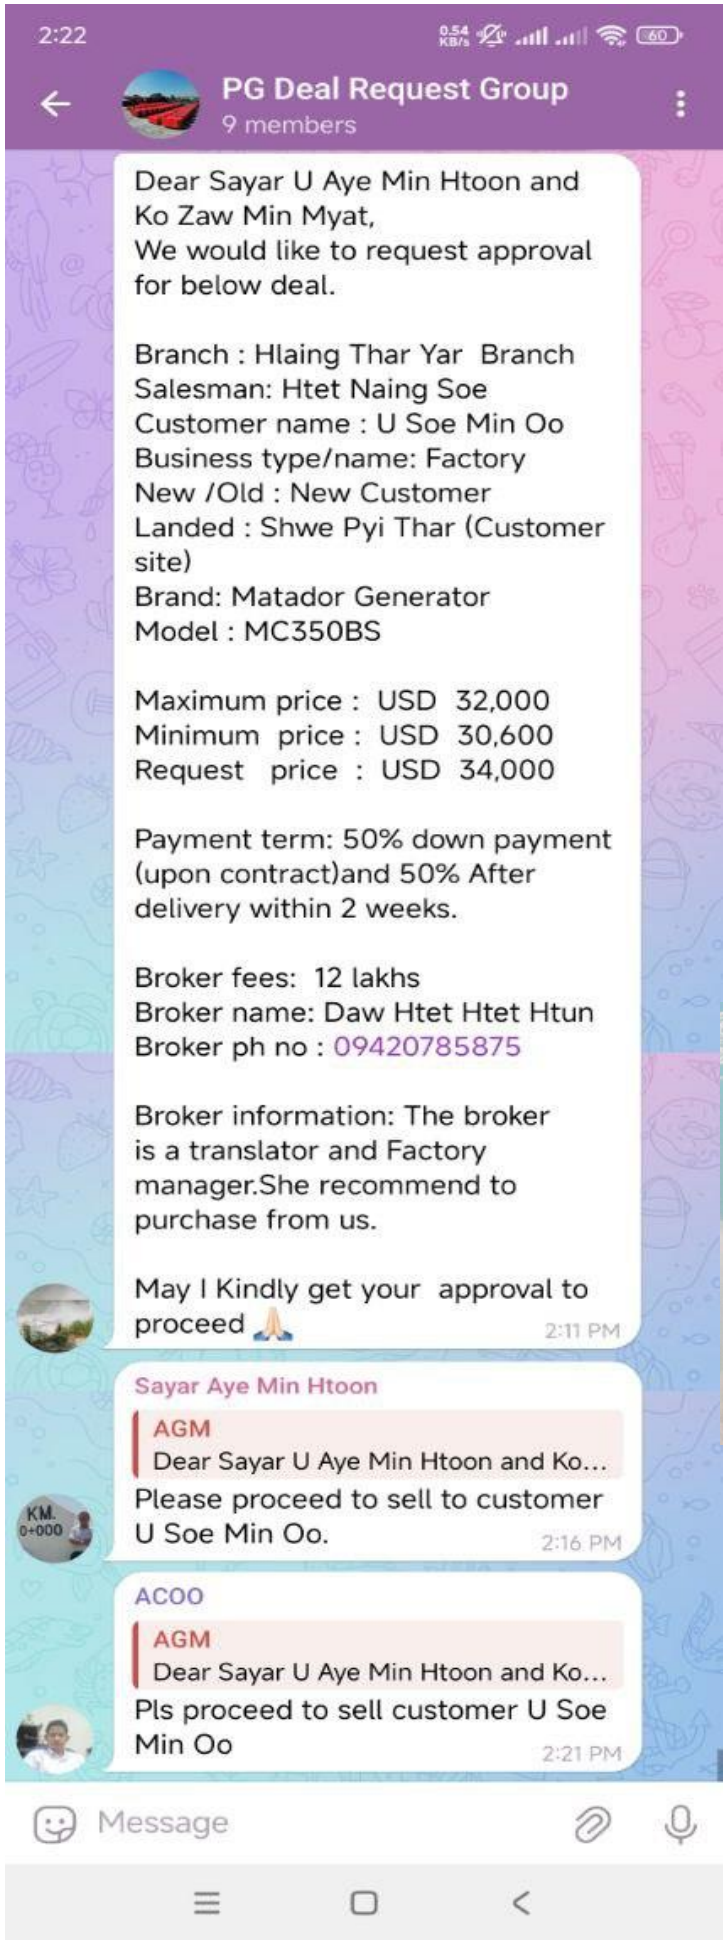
2:22 0.54 KB/s 60

PG Deal Request Group
9 members

Dear Sayar U Aye Min Htoon and Ko Zaw Min Myat,
We would like to request approval for below deal.

Branch : Hlaing Thar Yar Branch
Salesman: Htet Naing Soe
Customer name : U Soe Min Oo
Business type/name: Factory
New /Old : New Customer
Landed : Shwe Pyi Thar (Customer site)
Brand: Matador Generator
Model : MC350BS

Maximum price : USD 32,000
Minimum price : USD 30,600
Request price : USD 34,000

Payment term: 50% down payment (upon contract)and 50% After delivery within 2 weeks.

Broker fees: 12 lakhs
Broker name: Daw Htet Htet Htun
Broker ph no : 09420785875

Broker information: The broker is a translator and Factory manager.She recommend to purchase from us.

May I Kindly get your approval to proceed 🙏 2:11 PM

Sayar Aye Min Htoon
AGM
Dear Sayar U Aye Min Htoon and Ko...
Please proceed to sell to customer U Soe Min Oo. 2:16 PM

KM. 0+000

ACOO
AGM
Dear Sayar U Aye Min Htoon and Ko...
Pls proceed to sell customer U Soe Min Oo 2:21 PM

Message